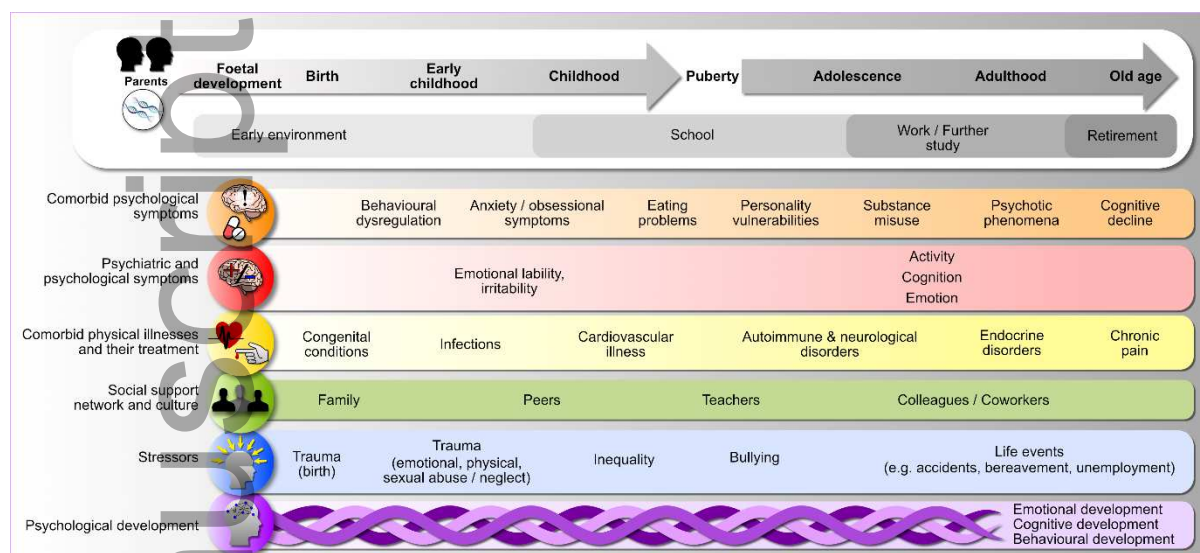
Parents

Foetal development

Birth

Early childhood

Childhood

Puberty

Adolescence

Adulthood

Old age

Early environment

School

Work / Further study

Retirement

Comorbid psychological symptoms

Behavioural dysregulation

Anxiety / obsessional symptoms

Eating problems

Personality vulnerabilities

Substance misuse

Psychotic phenomena

Cognitive decline

Psychiatric and psychological symptoms

Emotional lability, irritability

Activity
Cognition
Emotion

Comorbid physical illnesses and their treatment

Congenital conditions

Infections

Cardiovascular illness

Autoimmune & neurological disorders

Endocrine disorders

Chronic pain

Social support network and culture

Family

Peers

Teachers

Colleagues / Coworkers

Stressors

Trauma (birth)

Trauma (emotional, physical, sexual abuse / neglect)

Inequality

Bullying

Life events (e.g. accidents, bereavement, unemployment)

Psychological development

Emotional development
Cognitive development
Behavioural development

script